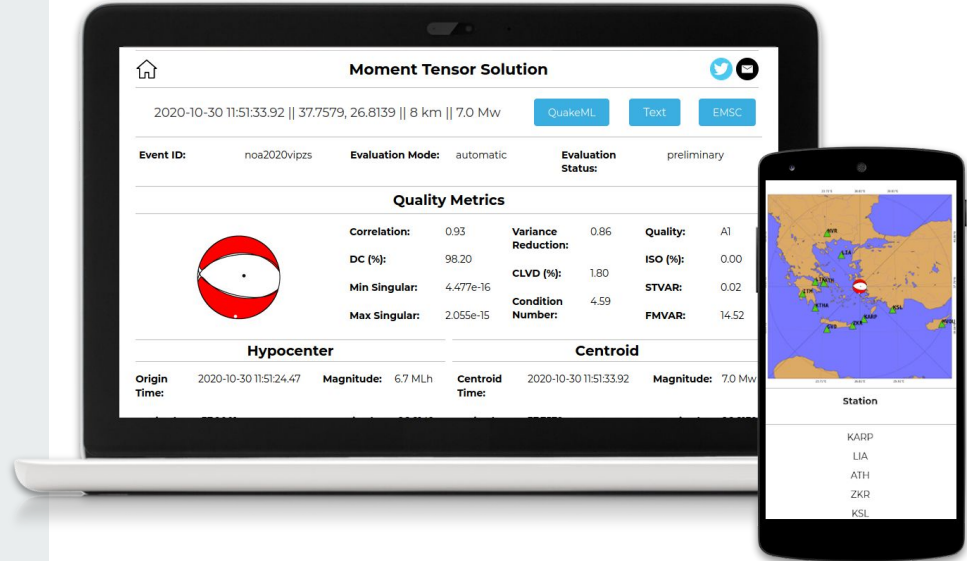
Moment Tensor Solution

2020-10-30 11:51:33.92 || 37.7579, 26.8139 || 8 km || 7.0 Mw

QuakeML

Text

EMSC

Event ID: noa2020vipzs

Evaluation Mode: automatic

Evaluation Status: preliminary

Quality Metrics

| | | | | | |
|---|---|---|---|---|---|
| Correlation: | 0.93 | Variance Reduction: | 0.86 | Quality: | A1 |
| DC (%): | 98.20 | CLVD (%): | 1.80 | ISO (%): | 0.00 |
| Min Singular: | 4.477e-16 | Condition Number: | 4.59 | STVAR: | 0.02 |
| Max Singular: | 2.055e-15 | | | FMVAR: | 14.52 |

Hypocenter

Origin Time: 2020-10-30 11:51:24.47

Magnitude: 6.7 MLh

Centroid

Centroid Time: 2020-10-30 11:51:33.92

Magnitude: 7.0 Mw

Station

KARP

LIA

ATH

ZKR

KSL